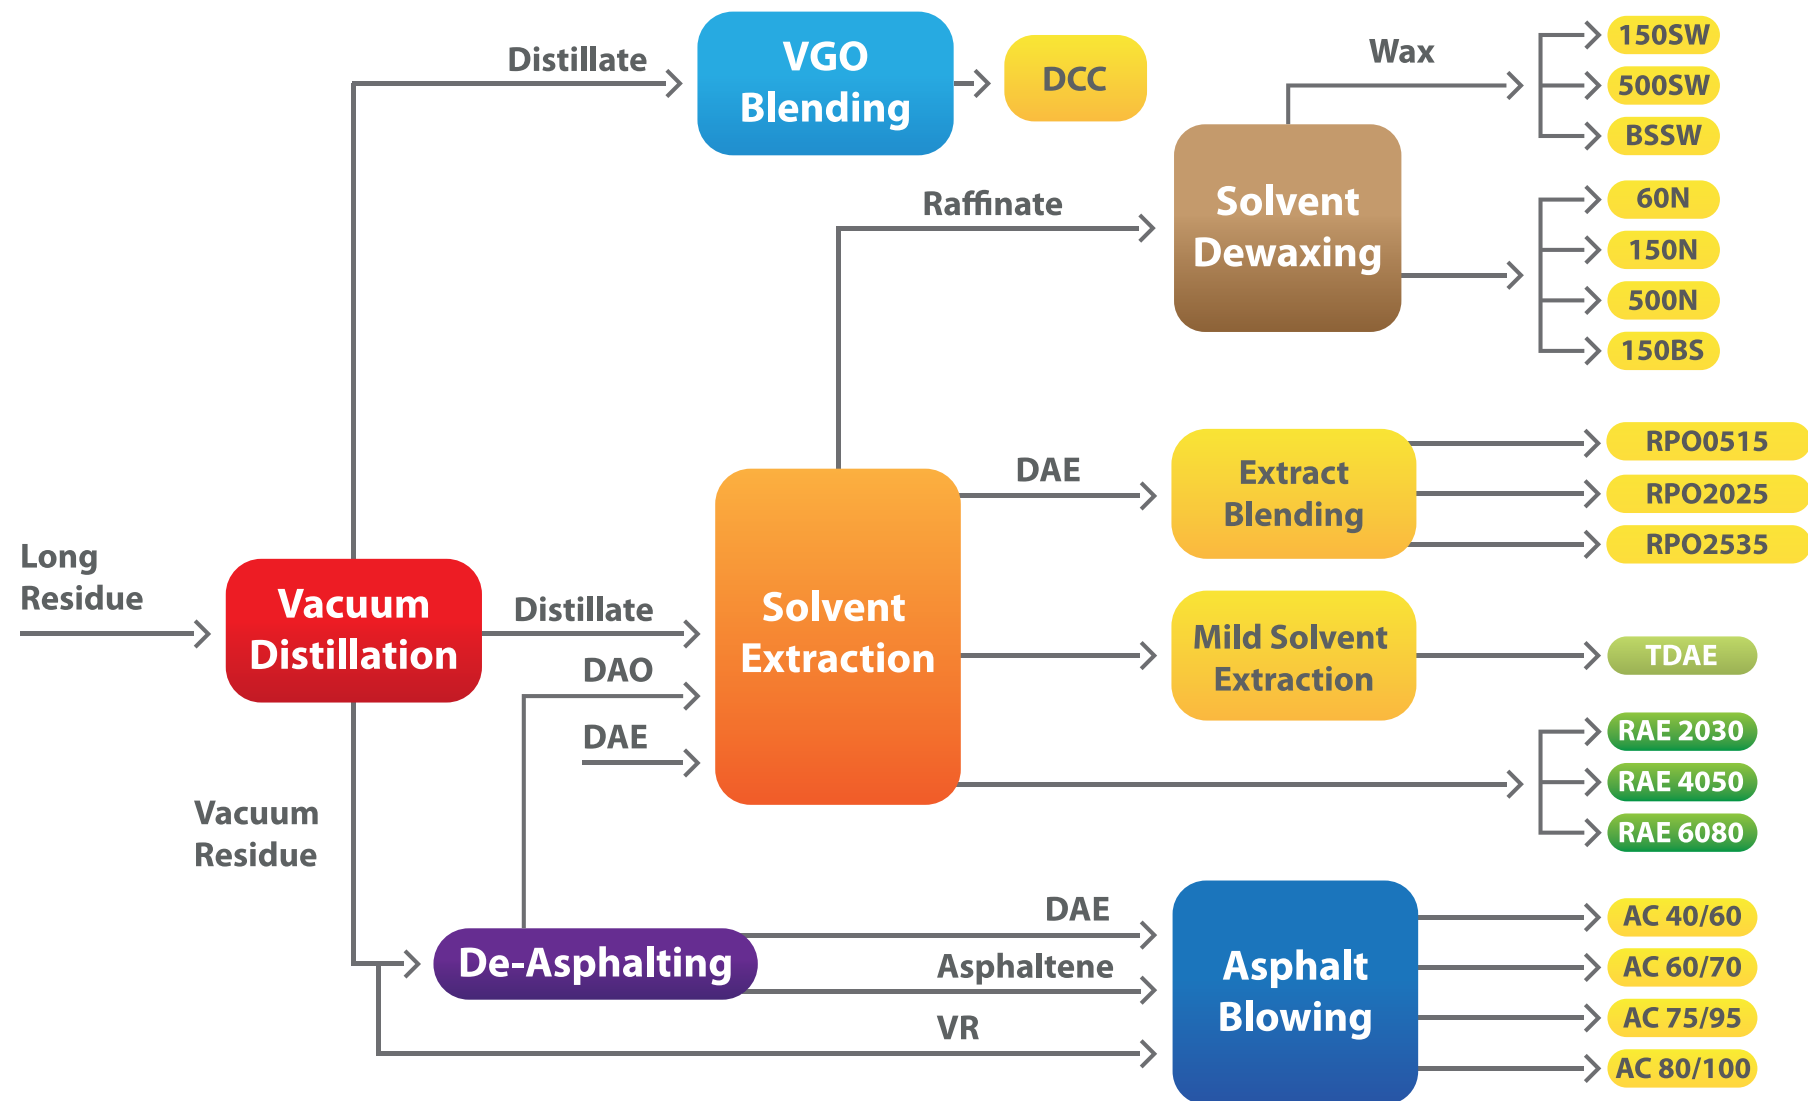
Long Residue

Vacuum Distillation

Distillate

VGO Blending

DCC

Wax

150SW

500SW

BSSW

Raffinate

Solvent Dewaxing

60N

150N

500N

150BS

Distillate

DAO

DAE

Solvent Extraction

DAE

Extract Blending

RPO0515

RPO2025

RPO2535

Mild Solvent Extraction

TDAE

RAE 2030

RAE 4050

RAE 6080

Vacuum Residue

De-Asphalting

DAE

Asphaltene

VR

Asphalt Blowing

AC 40/60

AC 60/70

AC 75/95

AC 80/100